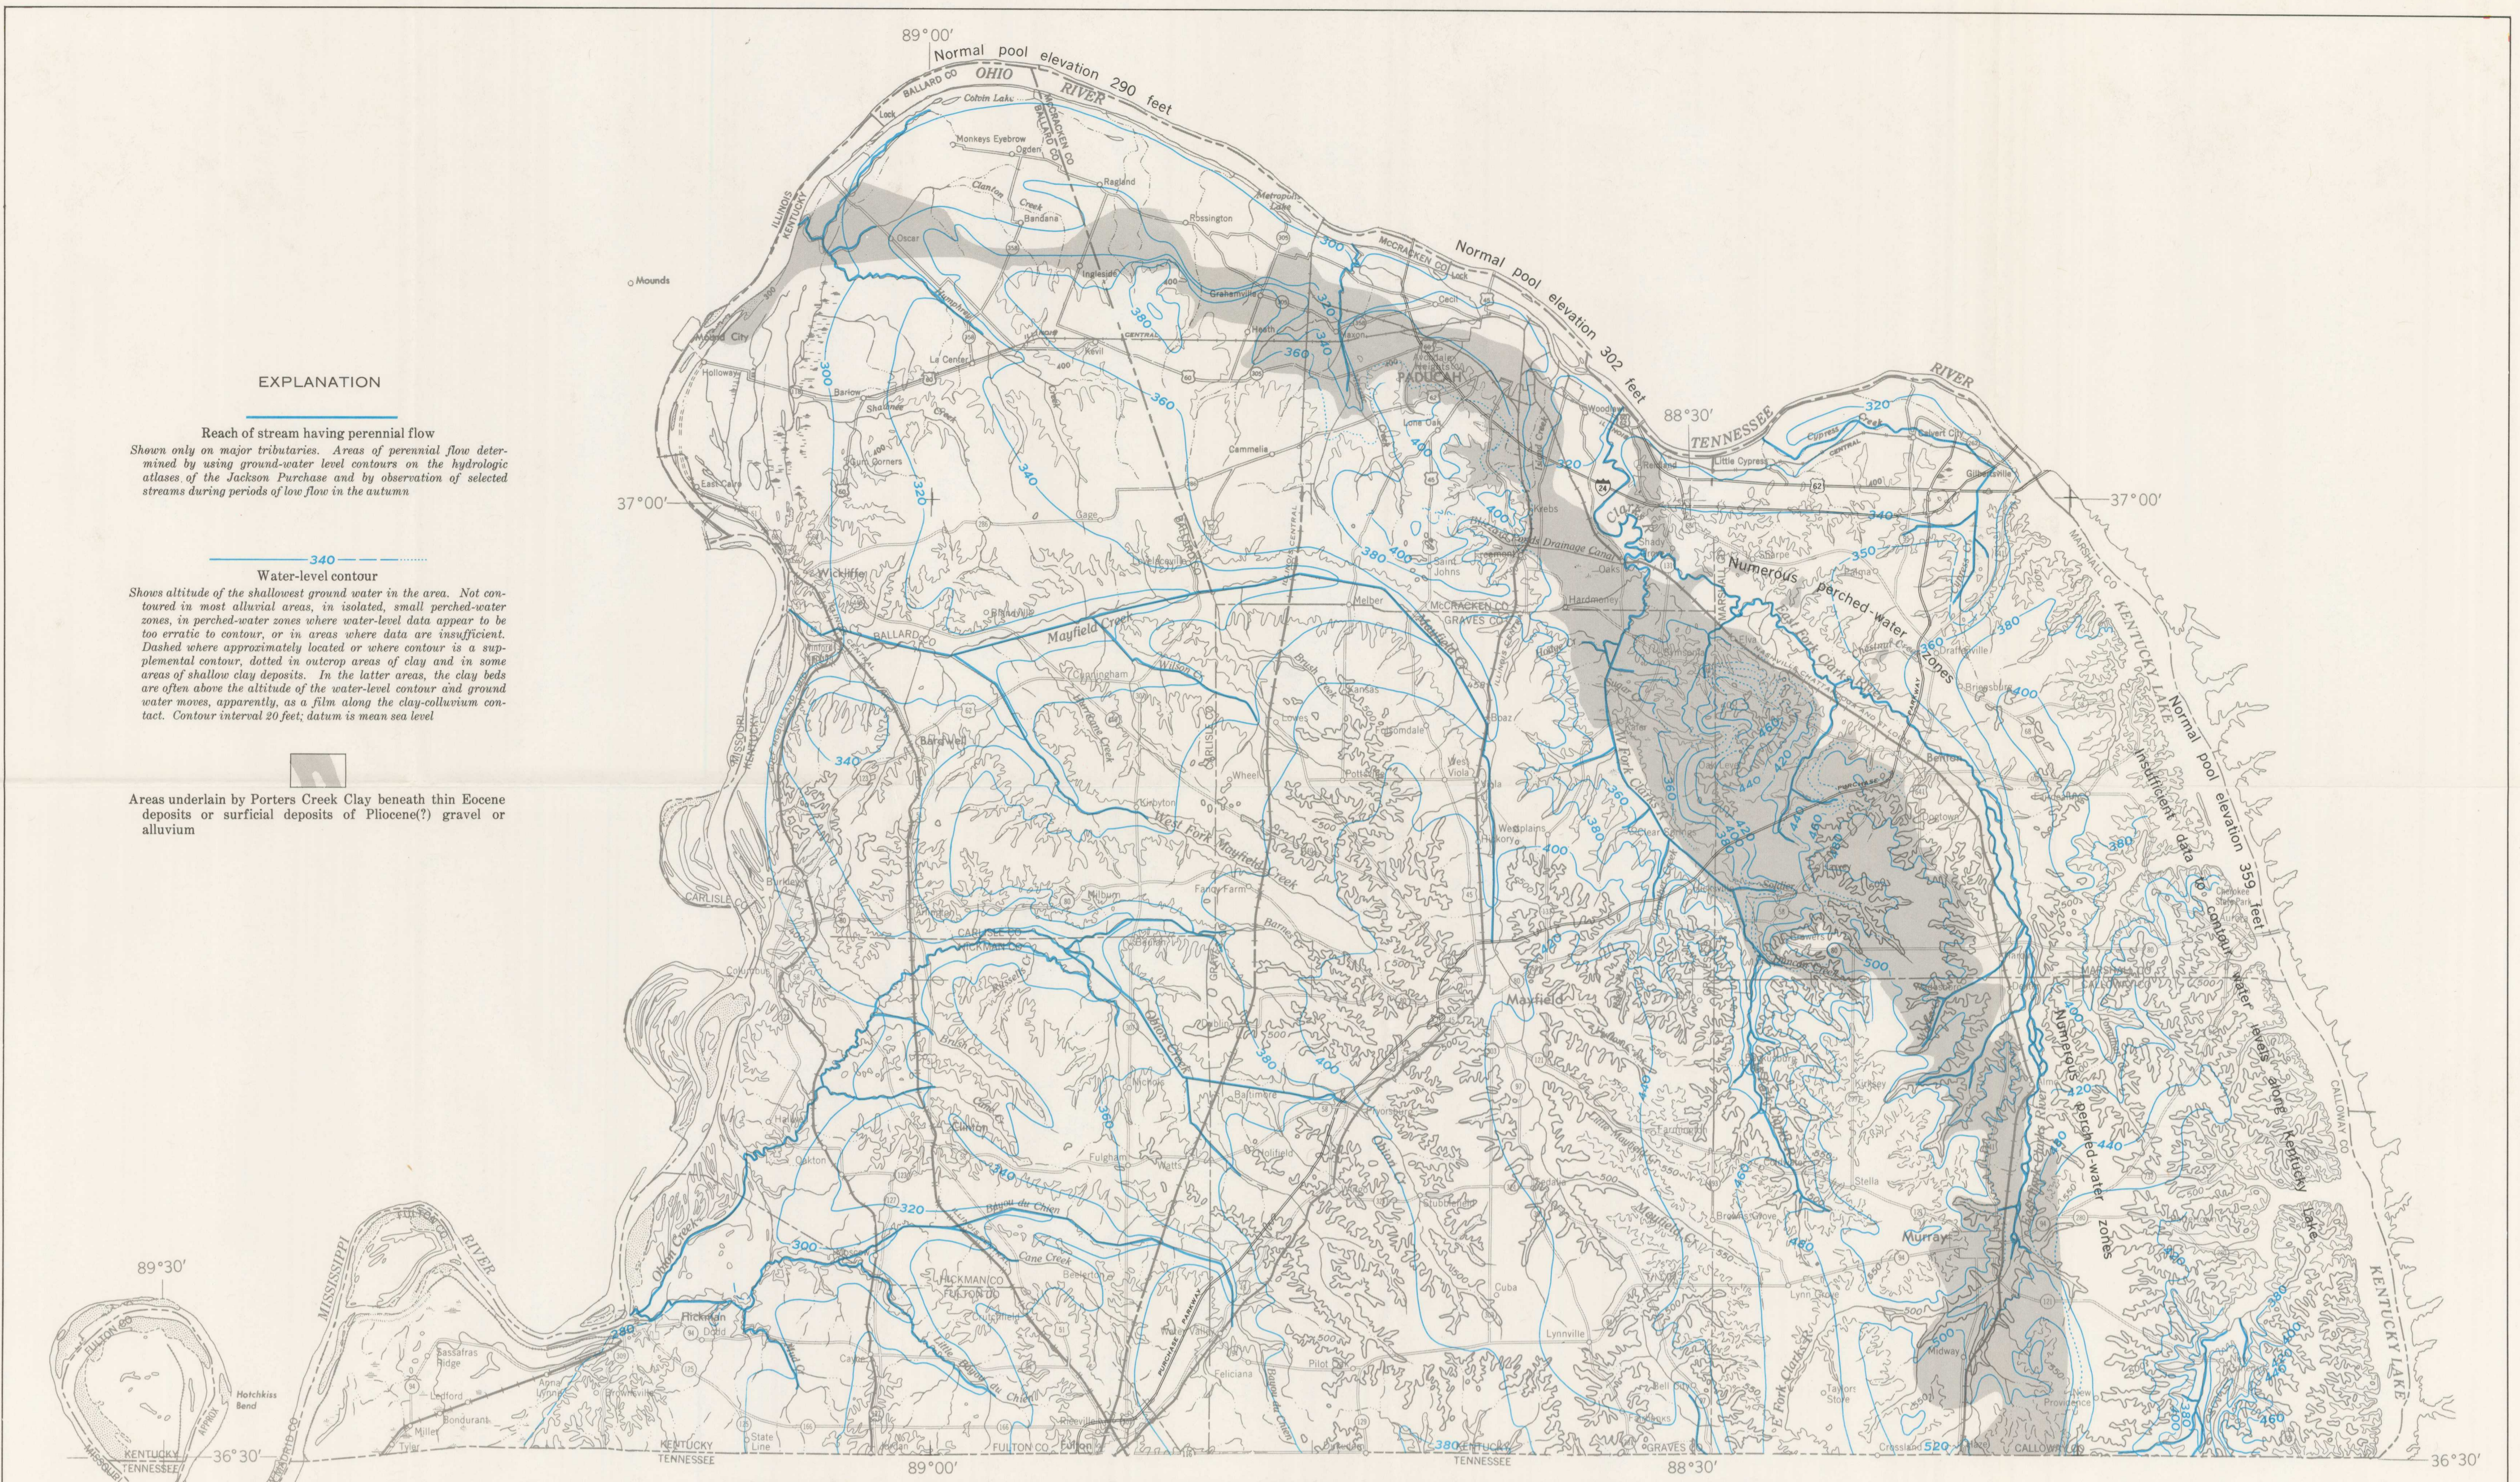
EXPLANATION

Reach of stream having perennial flow
Shown only on major tributaries. Areas of perennial flow determined by using ground-water level contours on the hydrologic atlases of the Jackson Purchase and by observation of selected streams during periods of low flow in the autumn

340

Water-level contour
Shows altitude of the shallowest ground water in the area. Not contoured in most alluvial areas, in isolated, small perched-water zones, in perched-water zones where water-level data appear to be too erratic to contour, or in areas where data are insufficient. Dashed where approximately located or where contour is a supplemental contour, dotted in outcrop areas of clay and in some areas of shallow clay deposits. In the latter areas, the clay beds are often above the altitude of the water-level contour and ground water moves, apparently, as a film along the clay-colluvium contact. Contour interval 20 feet; datum is mean sea level

Areas underlain by Porters Creek Clay beneath thin Eocene deposits or surficial deposits of Pliocene(?) gravel or alluvium

89°00'
Normal pool elevation 290 feet
OHIO RIVER
BALLARD CO
McCRACKEN CO
Normal pool elevation 302 feet
TENNESSEE RIVER
88°30'
37°00'
37°00'
PADUCAH
Mayfield Creek
West Fork Mayfield Creek
Numerous perched-water zones
Insufficient data to contour water levels along Kentucky Lake
Normal pool elevation 359 feet
KENTUCKY LAKE
Numerous perched-water zones
Mayfield
Murray
Clinton
Hickman
Wickliffe
Bardwell
MISSISSIPPI RIVER
89°30'
36°30'
36°30'
89°00'
88°30'
KENTUCKY
TENNESSEE
CARLISLE CO
HICKMAN CO
FULTON CO
GRAVES CO
MARSHALL CO
CALLOWAY CO
Mounds
Mound City
Obion Creek
Bayou du Chien
Clarks River
East Fork Clarks River
West Fork Clarks River
Fulton